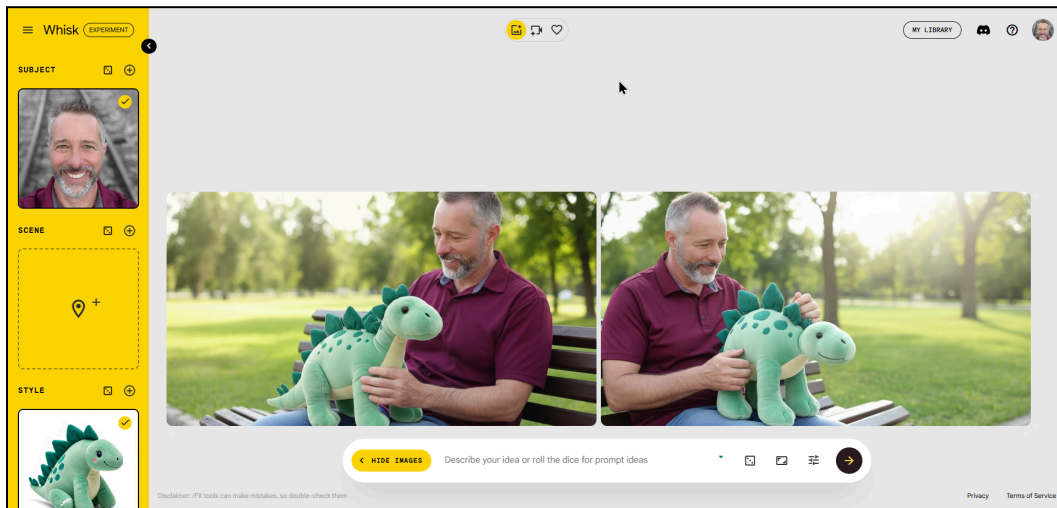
Whisk EXPERIMENT

SUBJECT

SCENE

STYLE

MY LIBRARY

HIDE IMAGES

Describe your idea or roll the dice for prompt ideas

Disclaimer: iFX tools can make mistakes, so double-check them

Privacy

Terms of Service